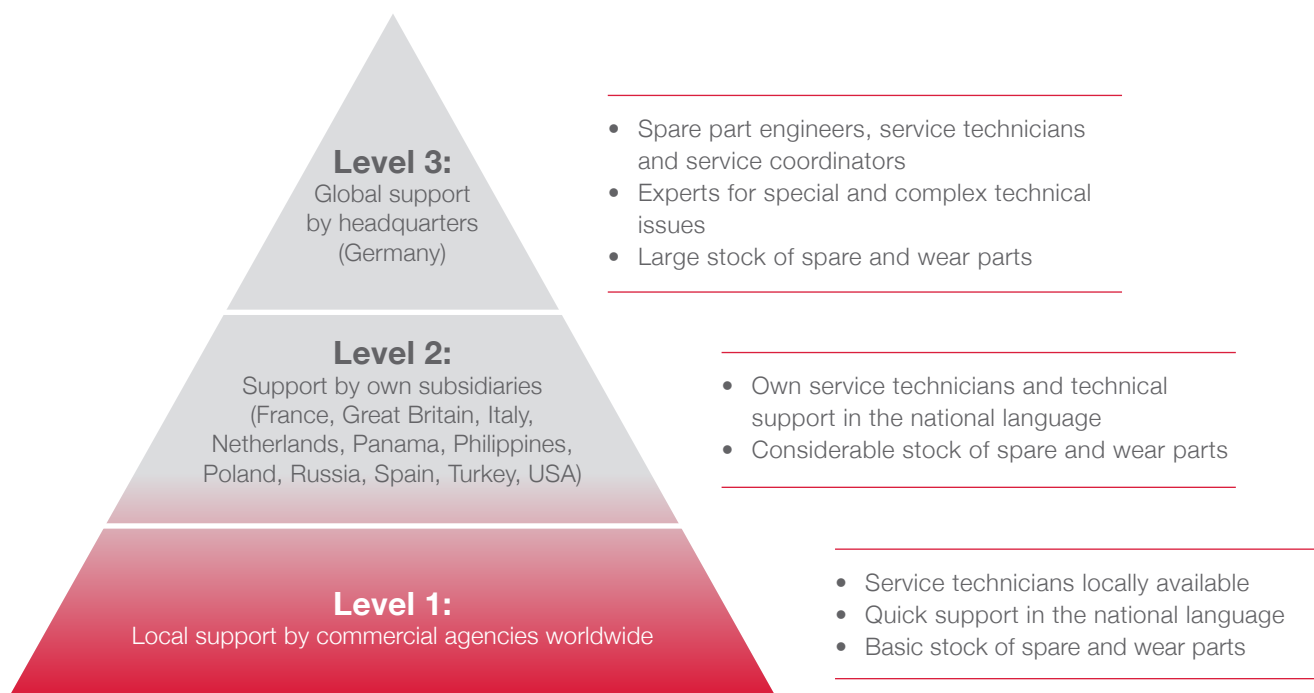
Level 3:
Global support by headquarters (Germany)

• Spare part engineers, service technicians and service coordinators
• Experts for special and complex technical issues
• Large stock of spare and wear parts

Level 2:
Support by own subsidiaries (France, Great Britain, Italy, Netherlands, Panama, Philippines, Poland, Russia, Spain, Turkey, USA)

• Own service technicians and technical support in the national language
• Considerable stock of spare and wear parts

Level 1:
Local support by commercial agencies worldwide

• Service technicians locally available
• Quick support in the national language
• Basic stock of spare and wear parts